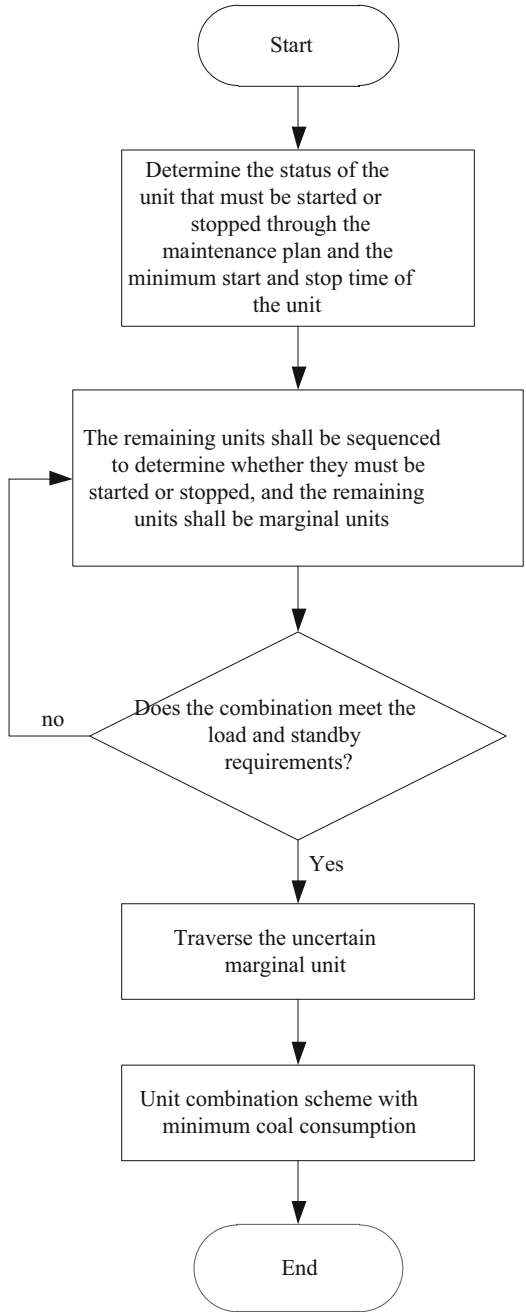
Start

Determine the status of the unit that must be started or stopped through the maintenance plan and the minimum start and stop time of the unit

The remaining units shall be sequenced to determine whether they must be started or stopped, and the remaining units shall be marginal units

no

Does the combination meet the load and standby requirements?

Yes

Traverse the uncertain marginal unit

Unit combination scheme with minimum coal consumption

End